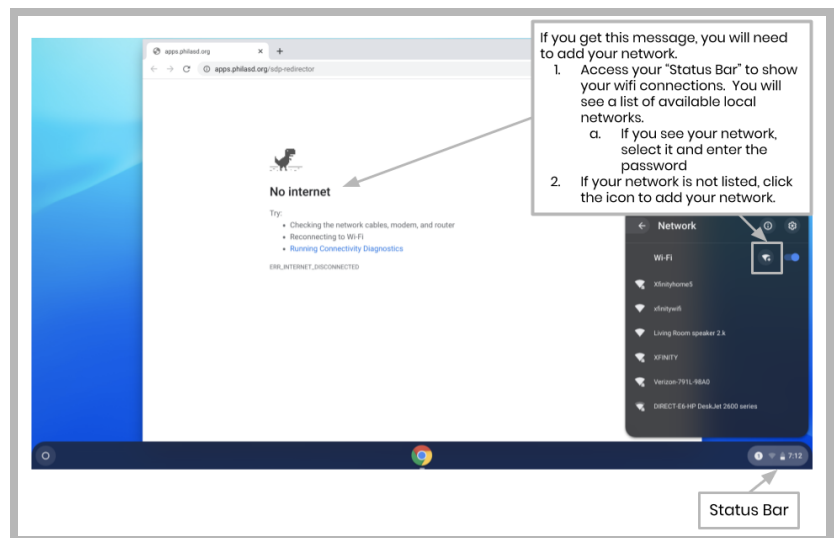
apps.philasd.org

apps.philasd.org/sdp-redirector

No internet

Try:

- Checking the network cables, modem, and router
- Reconnecting to Wi-Fi
- Running Connectivity Diagnostics

ERR_INTERNET_DISCONNECTED

If you get this message, you will need to add your network.

1. Access your "Status Bar" to show your wifi connections. You will see a list of available local networks.
   a. If you see your network, select it and enter the password
2. If your network is not listed, click the icon to add your network.

Network

Wi-Fi

Xfinityhome5

xfinitywifi

Living Room speaker 2.k

XFINITY

Verizon-791L-98A0

DIRECT-E6-HP DeskJet 2600 series

7:12

Status Bar